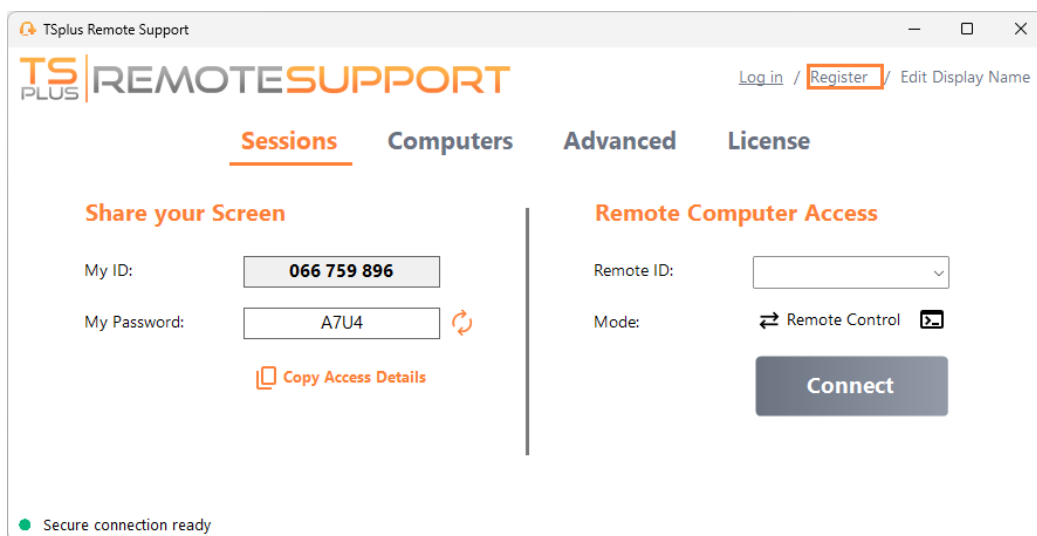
TSplus Remote Support

TS PLUS REMOTESUPPORT

Log in / Register / Edit Display Name

Sessions Computers Advanced License

Share your Screen

My ID: 066 759 896

My Password: A7U4

Copy Access Details

Remote Computer Access

Remote ID:

Mode: Remote Control

Connect

Secure connection ready